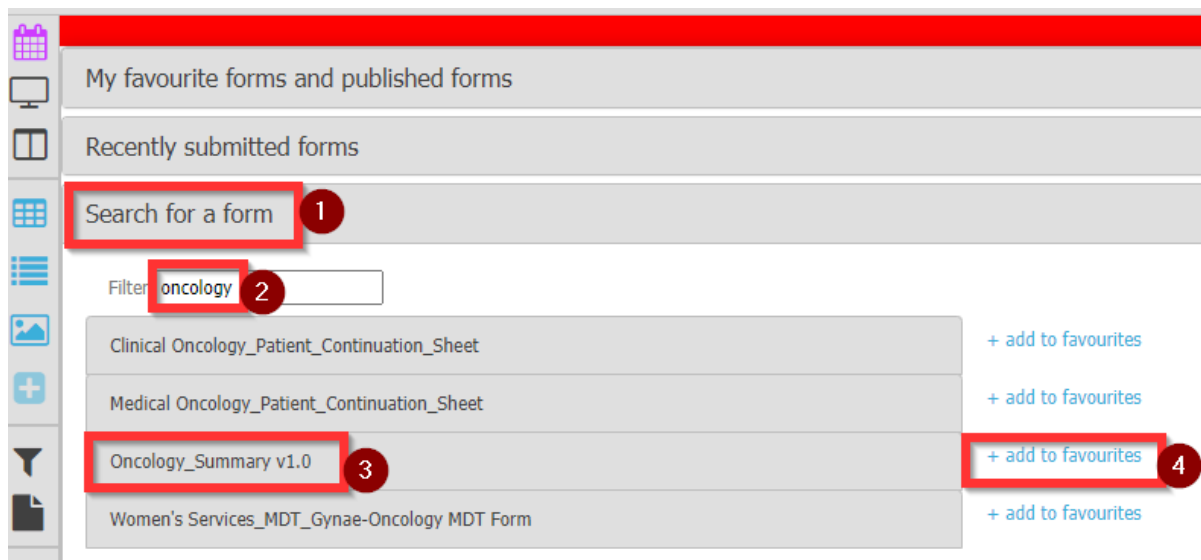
My favourite forms and published forms

Recently submitted forms

Search for a form 1

Filter oncology 2

Clinical Oncology_Patient_Continuation_Sheet + add to favourites

Medical Oncology_Patient_Continuation_Sheet + add to favourites

Oncology_Summary v1.0 3 + add to favourites 4

Women's Services_MDT_Gynae-Oncology MDT Form + add to favourites